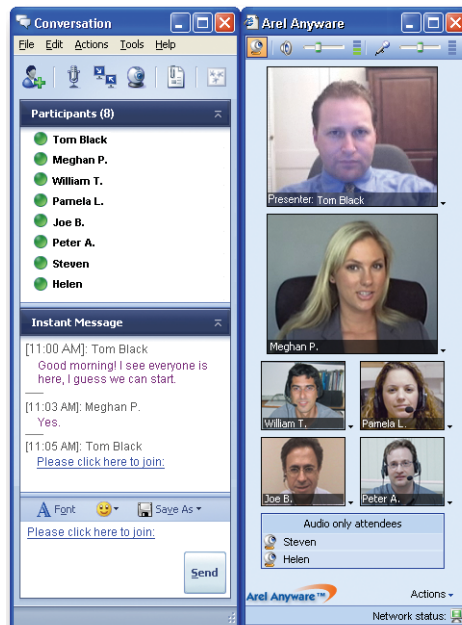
Conversation

File Edit Actions Tools Help

Participants (8)

Tom Black
Meghan P.
William T.
Pamela L.
Joe B.
Peter A.
Steven
Helen

Instant Message

[11:00 AM]: Tom Black
Good morning! I see everyone is here, I guess we can start.

[11:03 AM]: Meghan P.
Yes.

[11:05 AM]: Tom Black
Please click here to join:

Font Save As

Please click here to join:

Send

Arel Anyware

Presenter: Tom Black

Meghan P.

William T.

Pamela L.

Joe B.

Peter A.

Audio only attendees

Steven

Helen

Arel Anyware™

Actions

Network status: